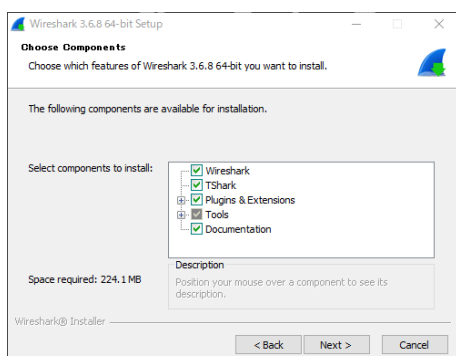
Wireshark 3.6.8 64-bit Setup

Choose Components

Choose which features of Wireshark 3.6.8 64-bit you want to install.

The following components are available for installation.

Select components to install:

Wireshark
TShark
Plugins & Extensions
Tools
Documentation

Space required: 224.1 MB

Description

Position your mouse over a component to see its description.

Wireshark® Installer

< Back
Next >
Cancel